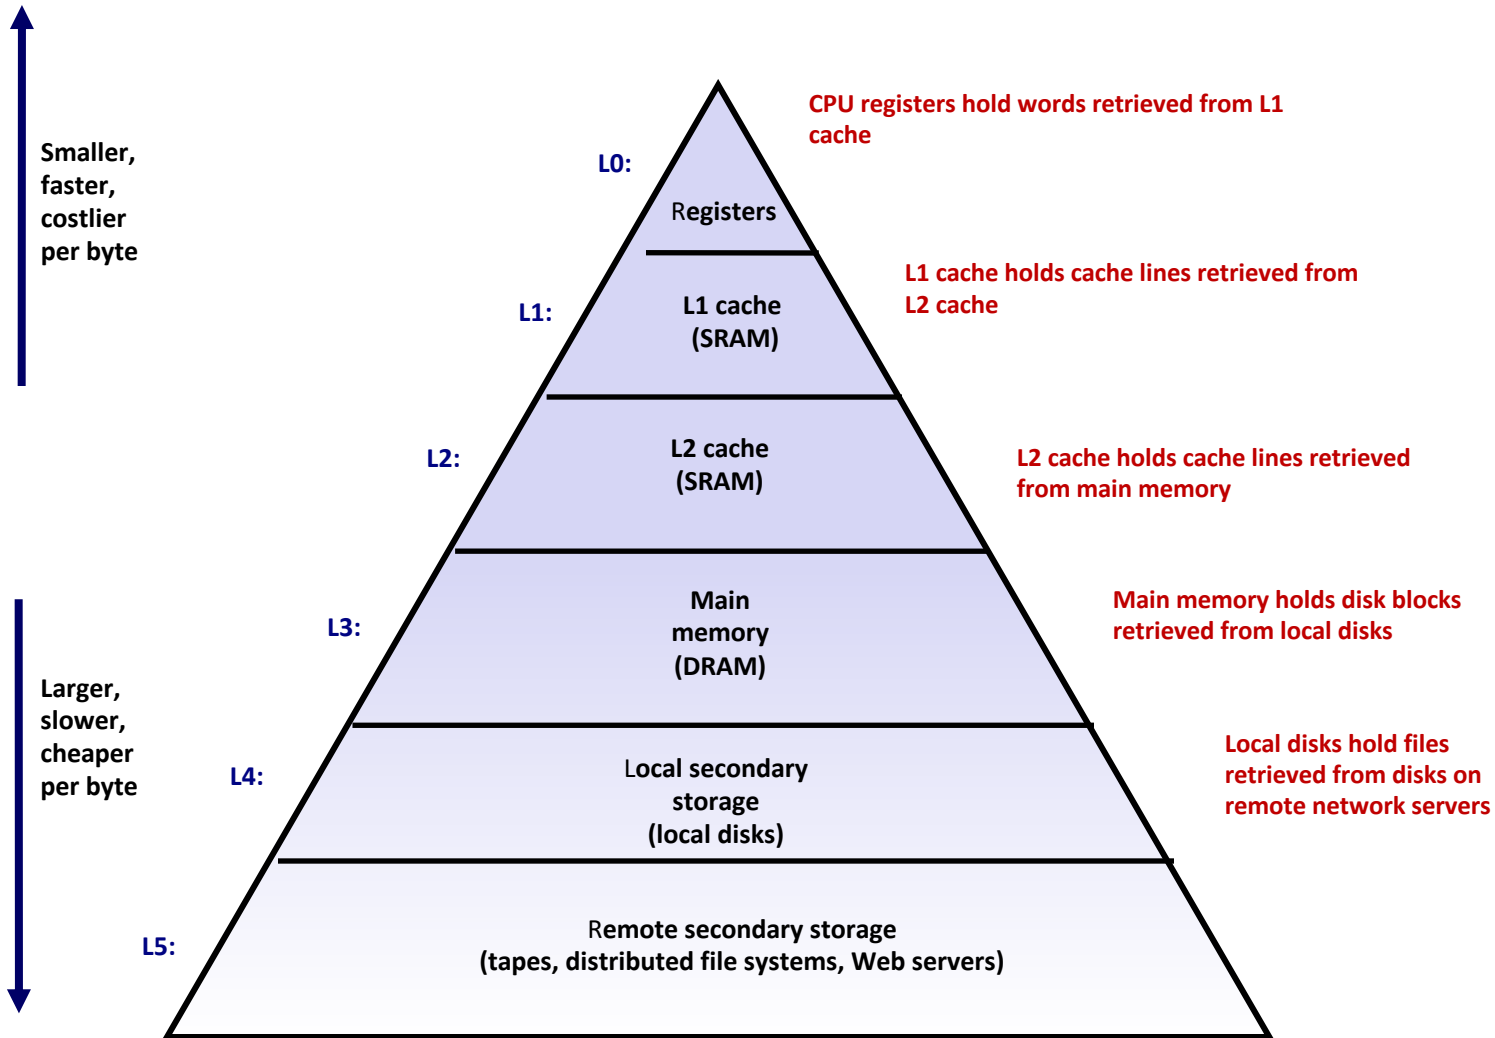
Smaller, faster, costlier per byte

Larger, slower, cheaper per byte

L0:
Registers

CPU registers hold words retrieved from L1 cache

L1:
L1 cache (SRAM)

L1 cache holds cache lines retrieved from L2 cache

L2:
L2 cache (SRAM)

L2 cache holds cache lines retrieved from main memory

L3:
Main memory (DRAM)

Main memory holds disk blocks retrieved from local disks

L4:
Local secondary storage (local disks)

Local disks hold files retrieved from disks on remote network servers

L5:
Remote secondary storage (tapes, distributed file systems, Web servers)